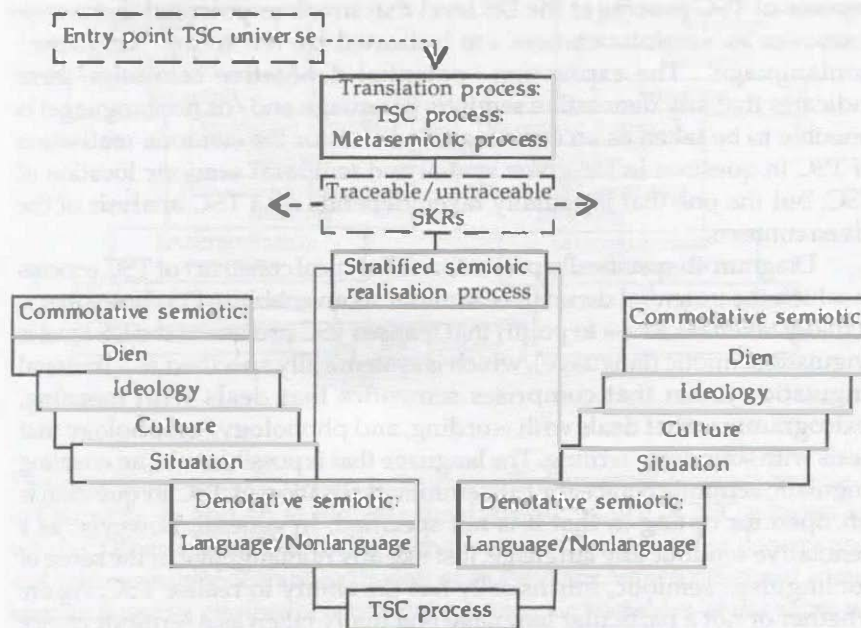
Entry point TSC universe

Translation process: TSC process: Metasemiotic process

Traceable/untraceable SKRs

Stratified semiotic realisation process

Commotative semiotic: Dien

Ideology

Culture

Situation

Denotative semiotic: Language/Nonlanguage

Commotative semiotic: Dien

Ideology

Culture

Situation

Denotative semiotic: Language/Nonlanguage

TSC process